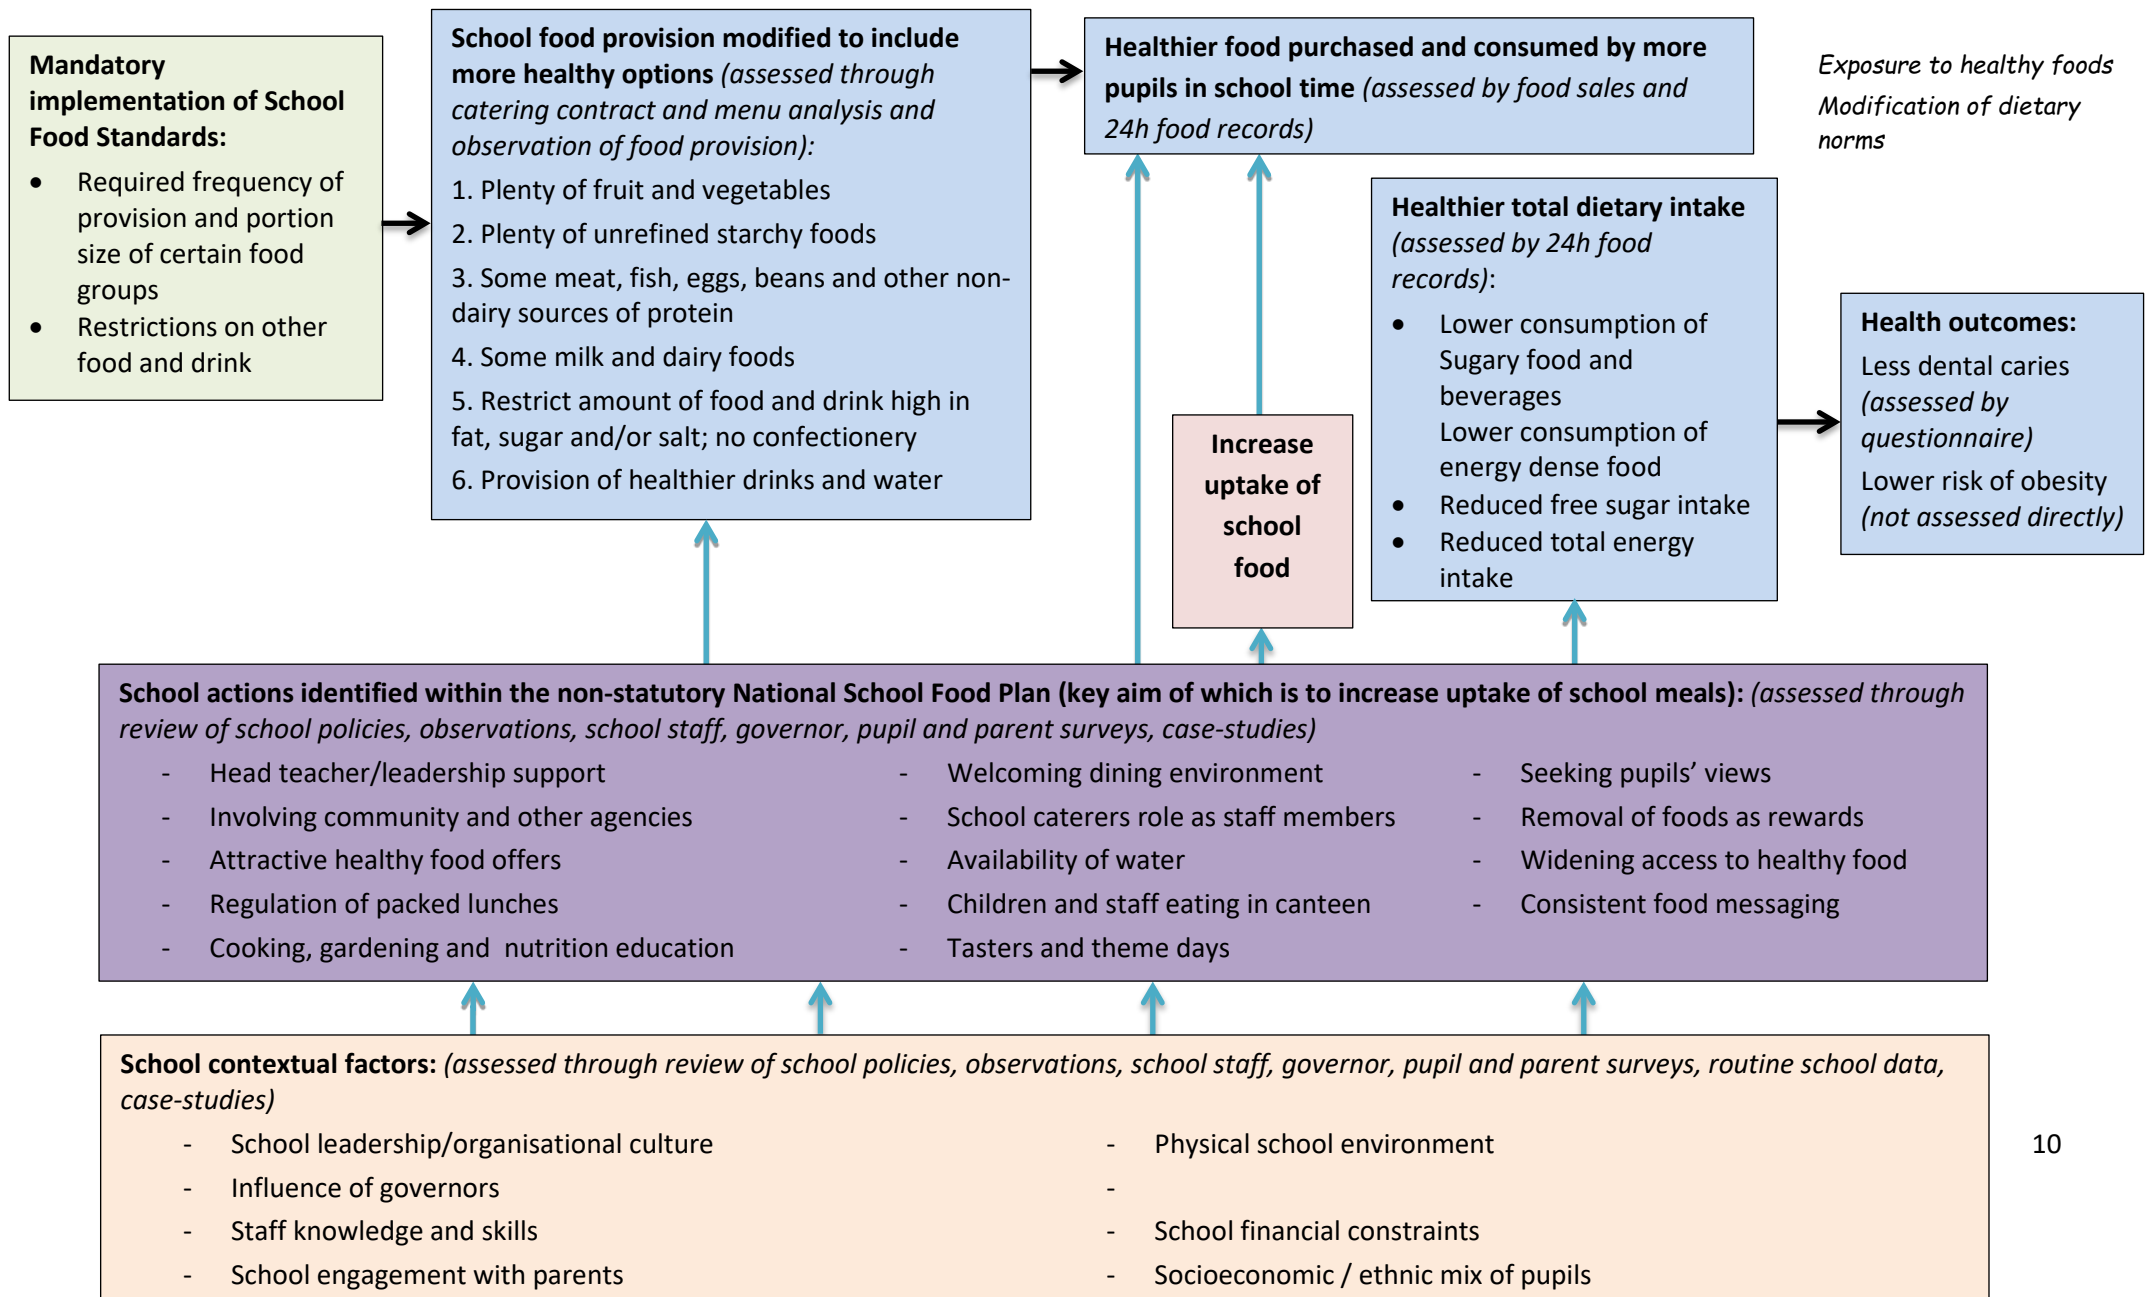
**Mandatory implementation of School Food Standards:**

- Required frequency of provision and portion size of certain food groups
- Restrictions on other food and drink

**School food provision modified to include more healthy options** *(assessed through catering contract and menu analysis and observation of food provision):*

1. Plenty of fruit and vegetables
2. Plenty of unrefined starchy foods
3. Some meat, fish, eggs, beans and other non-dairy sources of protein
4. Some milk and dairy foods
5. Restrict amount of food and drink high in fat, sugar and/or salt; no confectionery
6. Provision of healthier drinks and water

**Healthier food purchased and consumed by more pupils in school time** *(assessed by food sales and 24h food records)*

*Exposure to healthy foods*
*Modification of dietary norms*

**Healthier total dietary intake** *(assessed by 24h food records)*:

- Lower consumption of Sugary food and beverages
Lower consumption of energy dense food
- Reduced free sugar intake
- Reduced total energy intake

**Health outcomes:**

Less dental caries *(assessed by questionnaire)*

Lower risk of obesity *(not assessed directly)*

**Increase uptake of school food**

**School actions identified within the non-statutory National School Food Plan (key aim of which is to increase uptake of school meals):** *(assessed through review of school policies, observations, school staff, governor, pupil and parent surveys, case-studies)*

- Head teacher/leadership support
- Involving community and other agencies
- Attractive healthy food offers
- Regulation of packed lunches
- Cooking, gardening and nutrition education

- Welcoming dining environment
- School caterers role as staff members
- Availability of water
- Children and staff eating in canteen
- Tasters and theme days

- Seeking pupils' views
- Removal of foods as rewards
- Widening access to healthy food
- Consistent food messaging

**School contextual factors:** *(assessed through review of school policies, observations, school staff, governor, pupil and parent surveys, routine school data, case-studies)*

- School leadership/organisational culture
- Influence of governors
- Staff knowledge and skills
- School engagement with parents

- Physical school environment
-
- School financial constraints
- Socioeconomic / ethnic mix of pupils

10